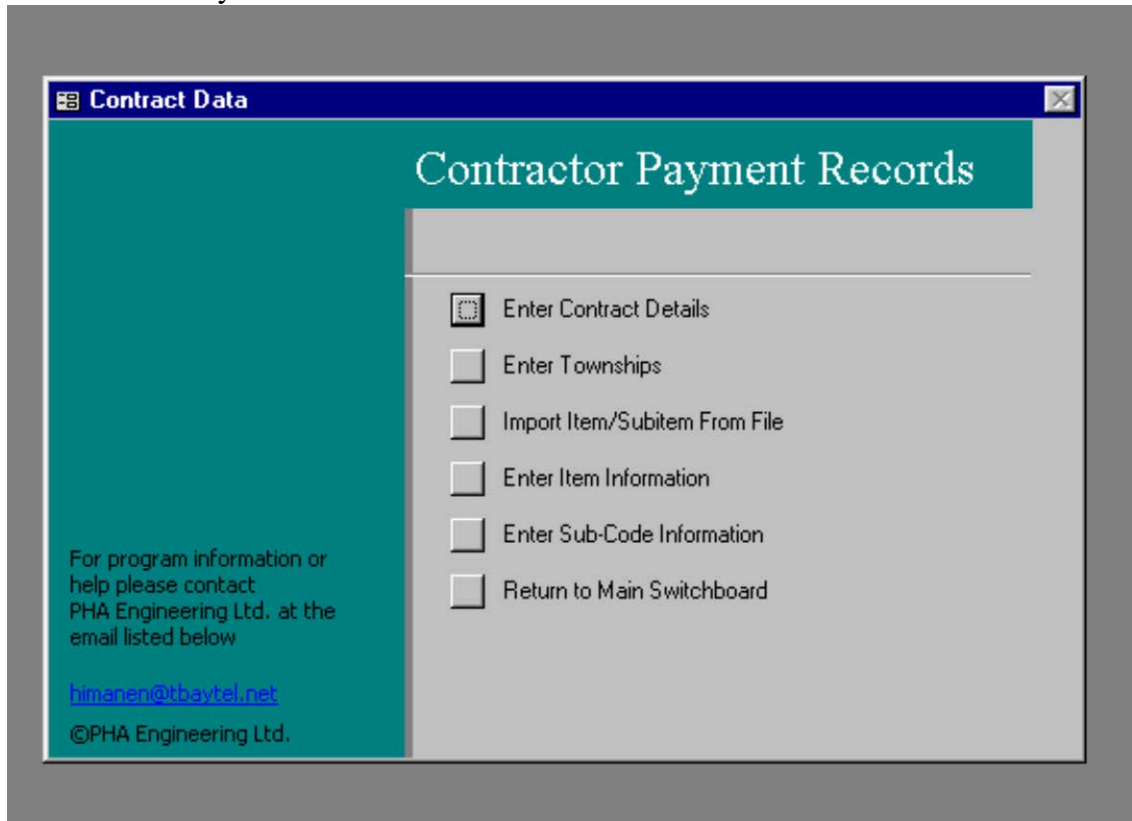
Contract Data

Contractor Payment Records

Enter Contract Details

Enter Townships

Import Item/Subitem From File

Enter Item Information

Enter Sub-Code Information

Return to Main Switchboard

For program information or help please contact PHA Engineering Ltd. at the email listed below

himanen@tbaytel.net

©PHA Engineering Ltd.